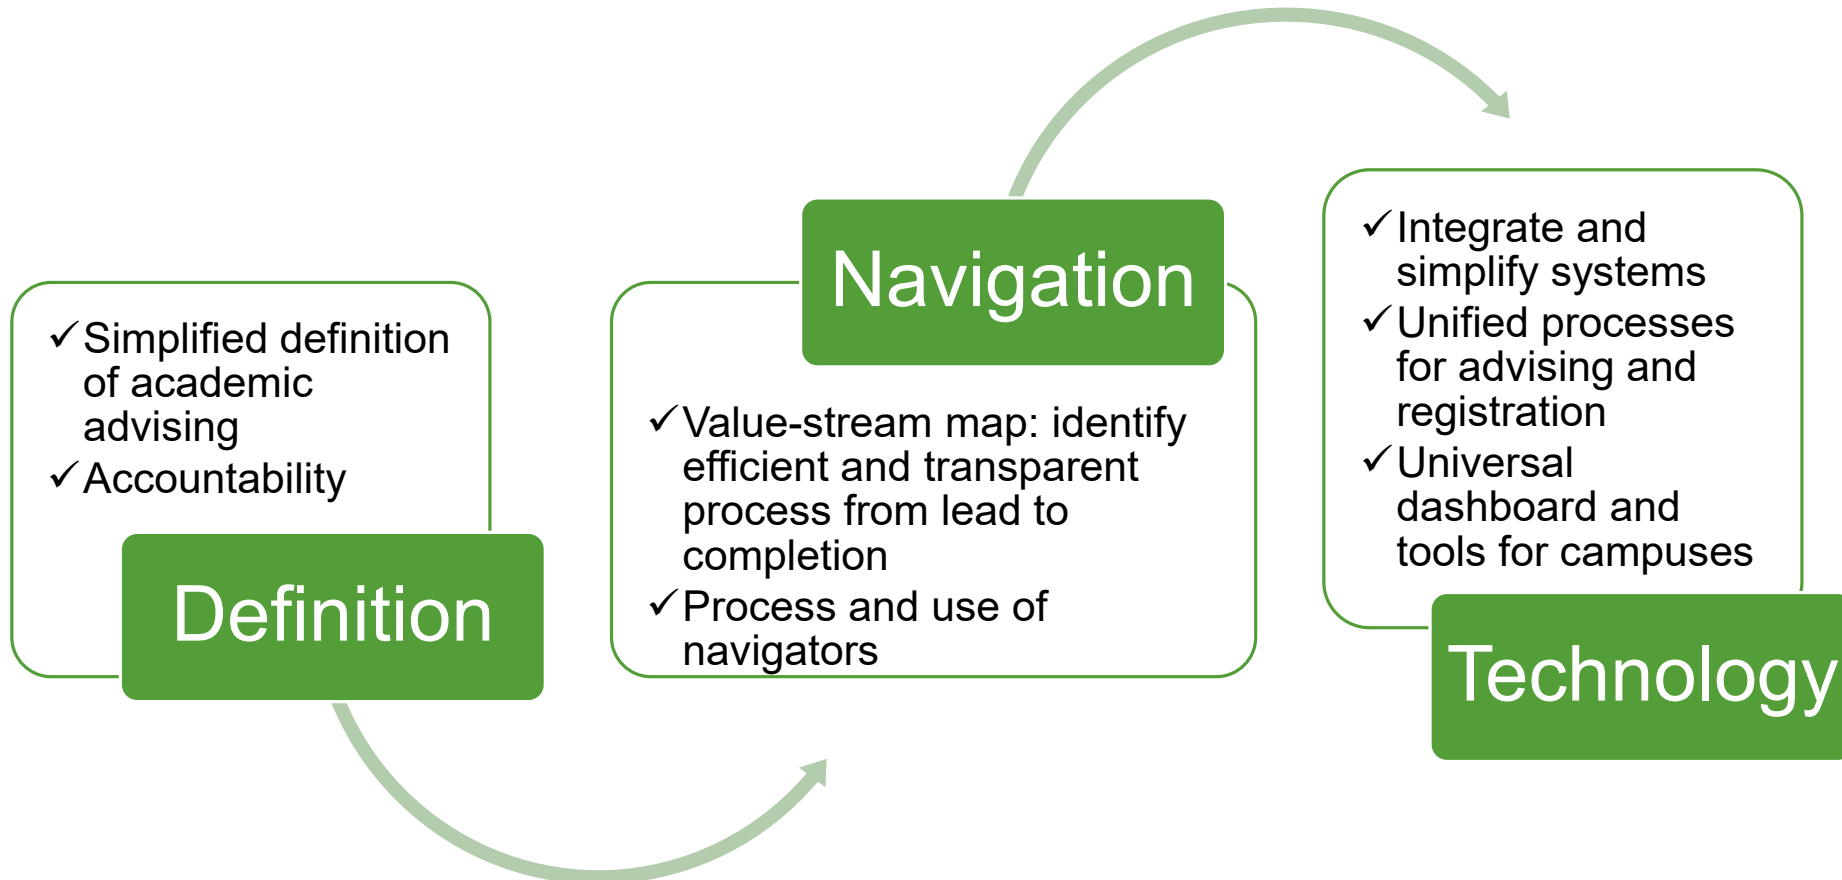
✓Simplified definition of academic advising
✓Accountability

Definition

Navigation

✓Value-stream map: identify efficient and transparent process from lead to completion
✓Process and use of navigators

✓Integrate and simplify systems
✓Unified processes for advising and registration
✓Universal dashboard and tools for campuses

Technology